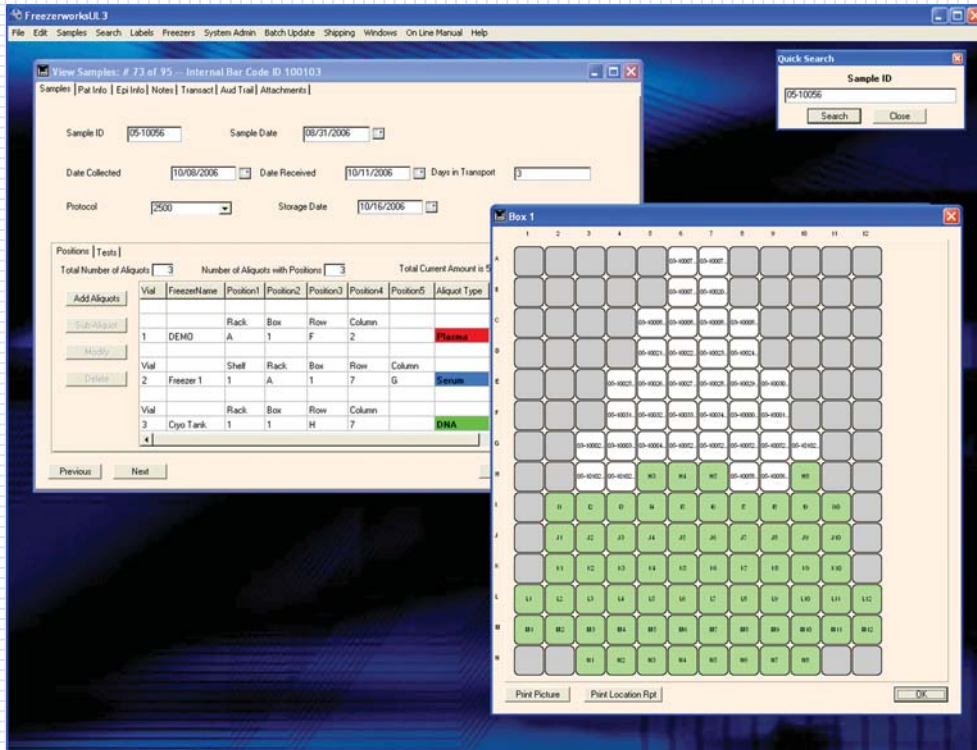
FreezerworksUL3

File Edit Samples Search Labels Freezers System Admin Batch Update Shipping Windows On Line Manual Help

View Samples: # 73 of 95 -- Internal Bar Code ID 100103

Samples | Pat Info | Epi Info | Notes | Transact | Aud Trail | Attachments

Sample ID 05-10056 Sample Date 08/31/2006

Date Collected 10/08/2006 Date Received 10/11/2006 Days in Transport 3

Protocol 2500 Storage Date 10/16/2006

Positions | Tests

Total Number of Aliquots 3 Number of Aliquots with Positions 3 Total Current Amount is 5

Add Aliquots

Sub-Aliquot

Modify

Delete

| Vial | FreezerName | Position1 | Position2 | Position3 | Position4 | Position5 | Aliquot Type |
|---|---|---|---|---|---|---|---|
| | | Rack | Box | Row | Column | | |
| 1 | DEMO | A | 1 | F | 2 | | Plasma |
| Vial | | Shelf | Rack | Box | Row | Column | |
| 2 | Freezer 1 | 1 | A | 1 | 7 | G | Serum |
| Vial | | Rack | Box | Row | Column | | |
| 3 | Cryo Tank | 1 | 1 | H | 7 | | DNA |

Previous Next

Quick Search

Sample ID

05-10056

Search Close

Box 1

1 2 3 4 5 6 7 8 9 10 11 12

A B C D E F G H I J K L M N

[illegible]

I1 I2 I3 I4 I5 I6 I7 I8 I9 I10
J1 J2 J3 J4 J5 J6 J7 J8 J9 J10
K1 K2 K3 K4 K5 K6 K7 K8 K9 K10
L1 L2 L3 L4 L5 L6 L7 L8 L9 L10 L11 L12
M1 M2 M3 M4 M5 M6 M7 M8 M9 M10 M11 M12
N1 N2 N3 N4 N5 N6 N7 N8

Print Picture Print Location Rpt OK